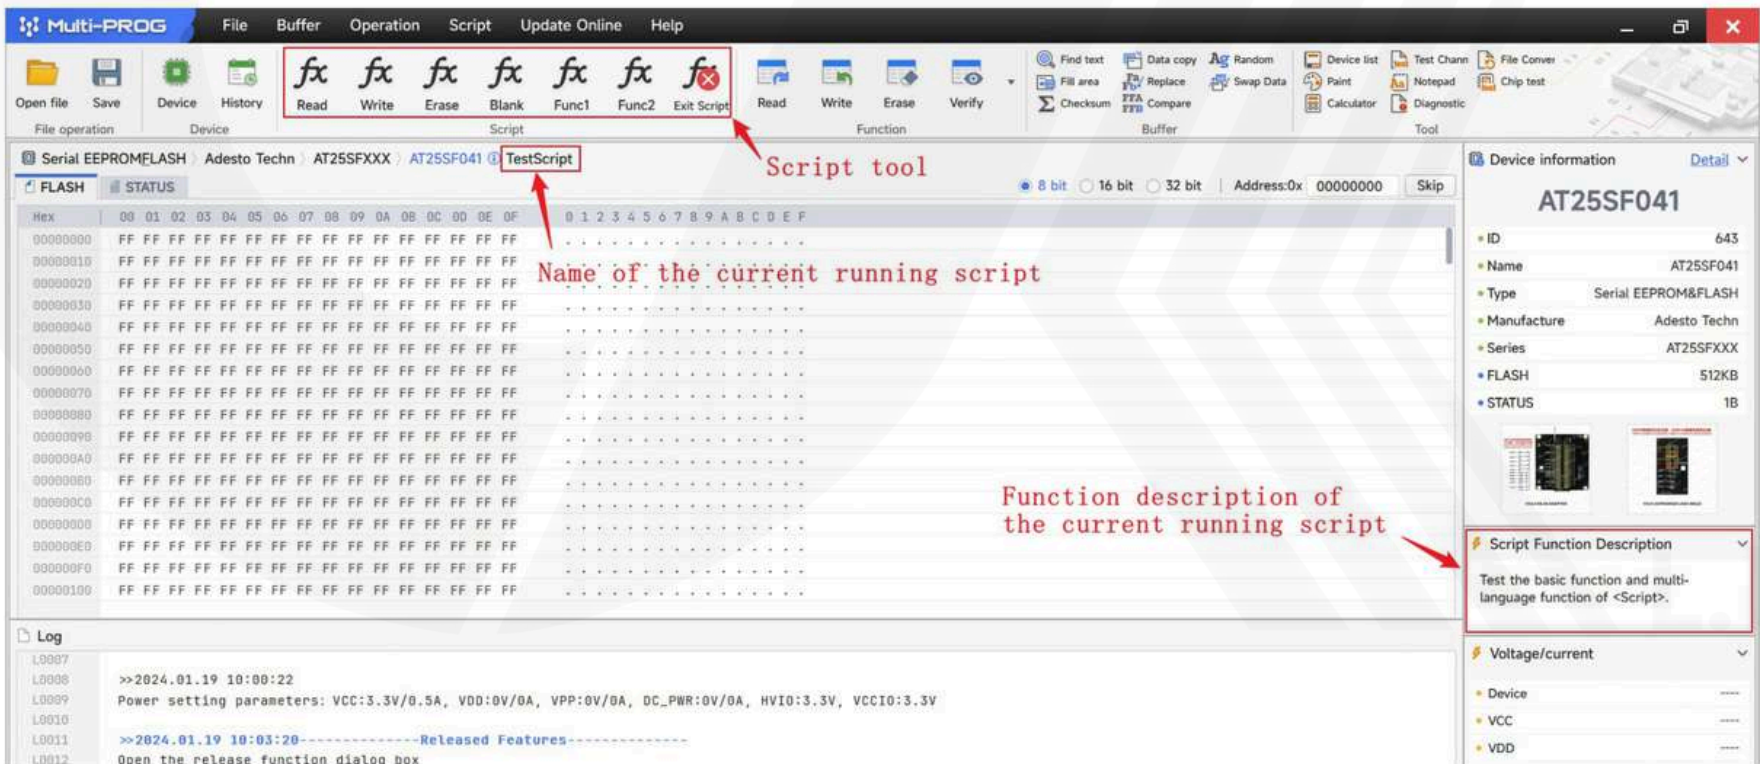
Multi-PROG File Buffer Operation Script Update Online Help

Open file Save Device History Read Write Erase Blank Func1 Func2 Exit Script Read Write Erase Verify Find text Fill area Checksum Data copy Replace Compare Random Swap Data Device list Paint Calculator Test Chann Notepad Diagnostic File Conver Chip test

File operation Device Script Function Buffer Tool

Script tool

Serial EEPROMFLASH Adesto Techn AT25SFXXX AT25SF041 TestScript

FLASH STATUS

8 bit 16 bit 32 bit Address:0x 00000000 Skip

| Hex | 00 01 02 03 04 05 06 07 08 09 0A 0B 0C 0D 0E 0F | 0 1 2 3 4 5 6 7 8 9 A B C D E F |
|---|---|---|
| 00000000 | FF FF FF FF FF FF FF FF FF FF FF FF FF FF FF FF | ................ |
| 00000010 | FF FF FF FF FF FF FF FF FF FF FF FF FF FF FF FF | ................ |
| 00000020 | FF FF FF FF FF FF FF FF FF FF FF FF FF FF FF FF | ................ |
| 00000030 | FF FF FF FF FF FF FF FF FF FF FF FF FF FF FF FF | ................ |
| 00000040 | FF FF FF FF FF FF FF FF FF FF FF FF FF FF FF FF | ................ |
| 00000050 | FF FF FF FF FF FF FF FF FF FF FF FF FF FF FF FF | ................ |
| 00000060 | FF FF FF FF FF FF FF FF FF FF FF FF FF FF FF FF | ................ |
| 00000070 | FF FF FF FF FF FF FF FF FF FF FF FF FF FF FF FF | ................ |
| 00000080 | FF FF FF FF FF FF FF FF FF FF FF FF FF FF FF FF | ................ |
| 00000090 | FF FF FF FF FF FF FF FF FF FF FF FF FF FF FF FF | ................ |
| 000000A0 | FF FF FF FF FF FF FF FF FF FF FF FF FF FF FF FF | ................ |
| 000000B0 | FF FF FF FF FF FF FF FF FF FF FF FF FF FF FF FF | ................ |
| 000000C0 | FF FF FF FF FF FF FF FF FF FF FF FF FF FF FF FF | ................ |
| 000000D0 | FF FF FF FF FF FF FF FF FF FF FF FF FF FF FF FF | ................ |
| 000000E0 | FF FF FF FF FF FF FF FF FF FF FF FF FF FF FF FF | ................ |
| 000000F0 | FF FF FF FF FF FF FF FF FF FF FF FF FF FF FF FF | ................ |
| 00000100 | FF FF FF FF FF FF FF FF FF FF FF FF FF FF FF FF | ................ |

Name of the current running script

Device information Detail

AT25SF041

ID 643
Name AT25SF041
Type Serial EEPROM&FLASH
Manufacture Adesto Techn
Series AT25SFXXX
FLASH 512KB
STATUS 1B

Function description of the current running script

Script Function Description

Test the basic function and multi-language function of <Script>.

Log

L0007
L0008 >>2024.01.19 10:00:22
L0009 Power setting parameters: VCC:3.3V/0.5A, VDD:0V/0A, VPP:0V/0A, DC_PWR:0V/0A, HVIO:3.3V, VCCIO:3.3V
L0010
L0011 >>2024.01.19 10:03:20--------------Released Features--------------
L0012 Open the release function dialog box

Voltage/current
Device ----
VCC ----
VDD ----